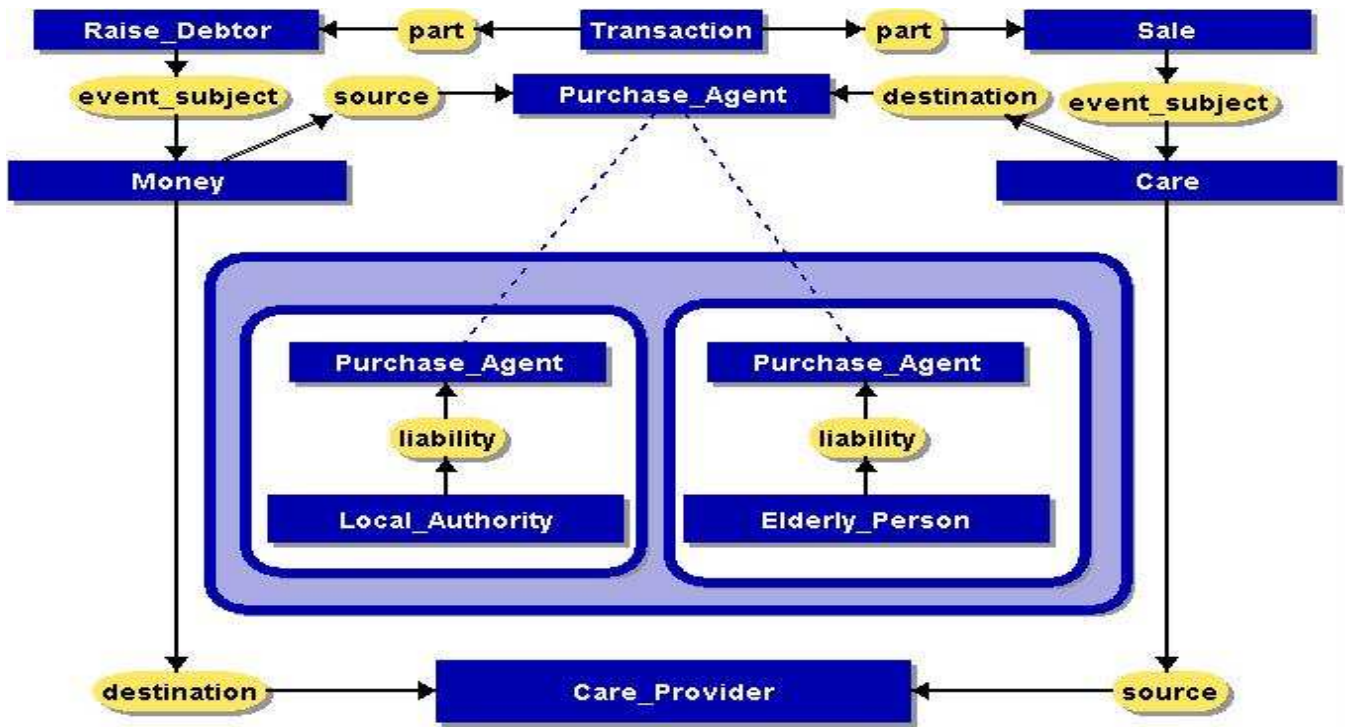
Raise_Debtor
part
Transaction
part
Sale
event_subject
source
Purchase_Agent
destination
event_subject
Money
Care
Purchase_Agent
liability
Local_Authority
Purchase_Agent
liability
Elderly_Person
destination
Care_Provider
source